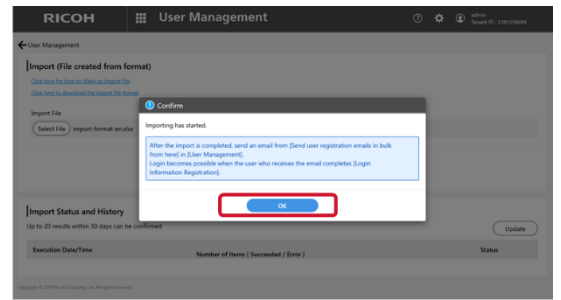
RICOH User Management

admin
Tenant ID : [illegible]

User Management

Import (File created from format)

Click here for How to Make an Import File
Click here to download the import file format

Import File
Select File import-format-en.xlsx

Confirm

Importing has started.

After the import is completed, send an email from [Send user registration emails in bulk from here] in [User Management].
Login becomes possible when the user who receives the email completes [Login Information Registration].

OK

Import Status and History
Up to 20 results within 30 days can be confirmed

Update

Execution Date/Time
Number of Items ( Succeeded / Error )
Status

Copyright © 2019 Ricoh Company, Ltd. All Rights Reserved.